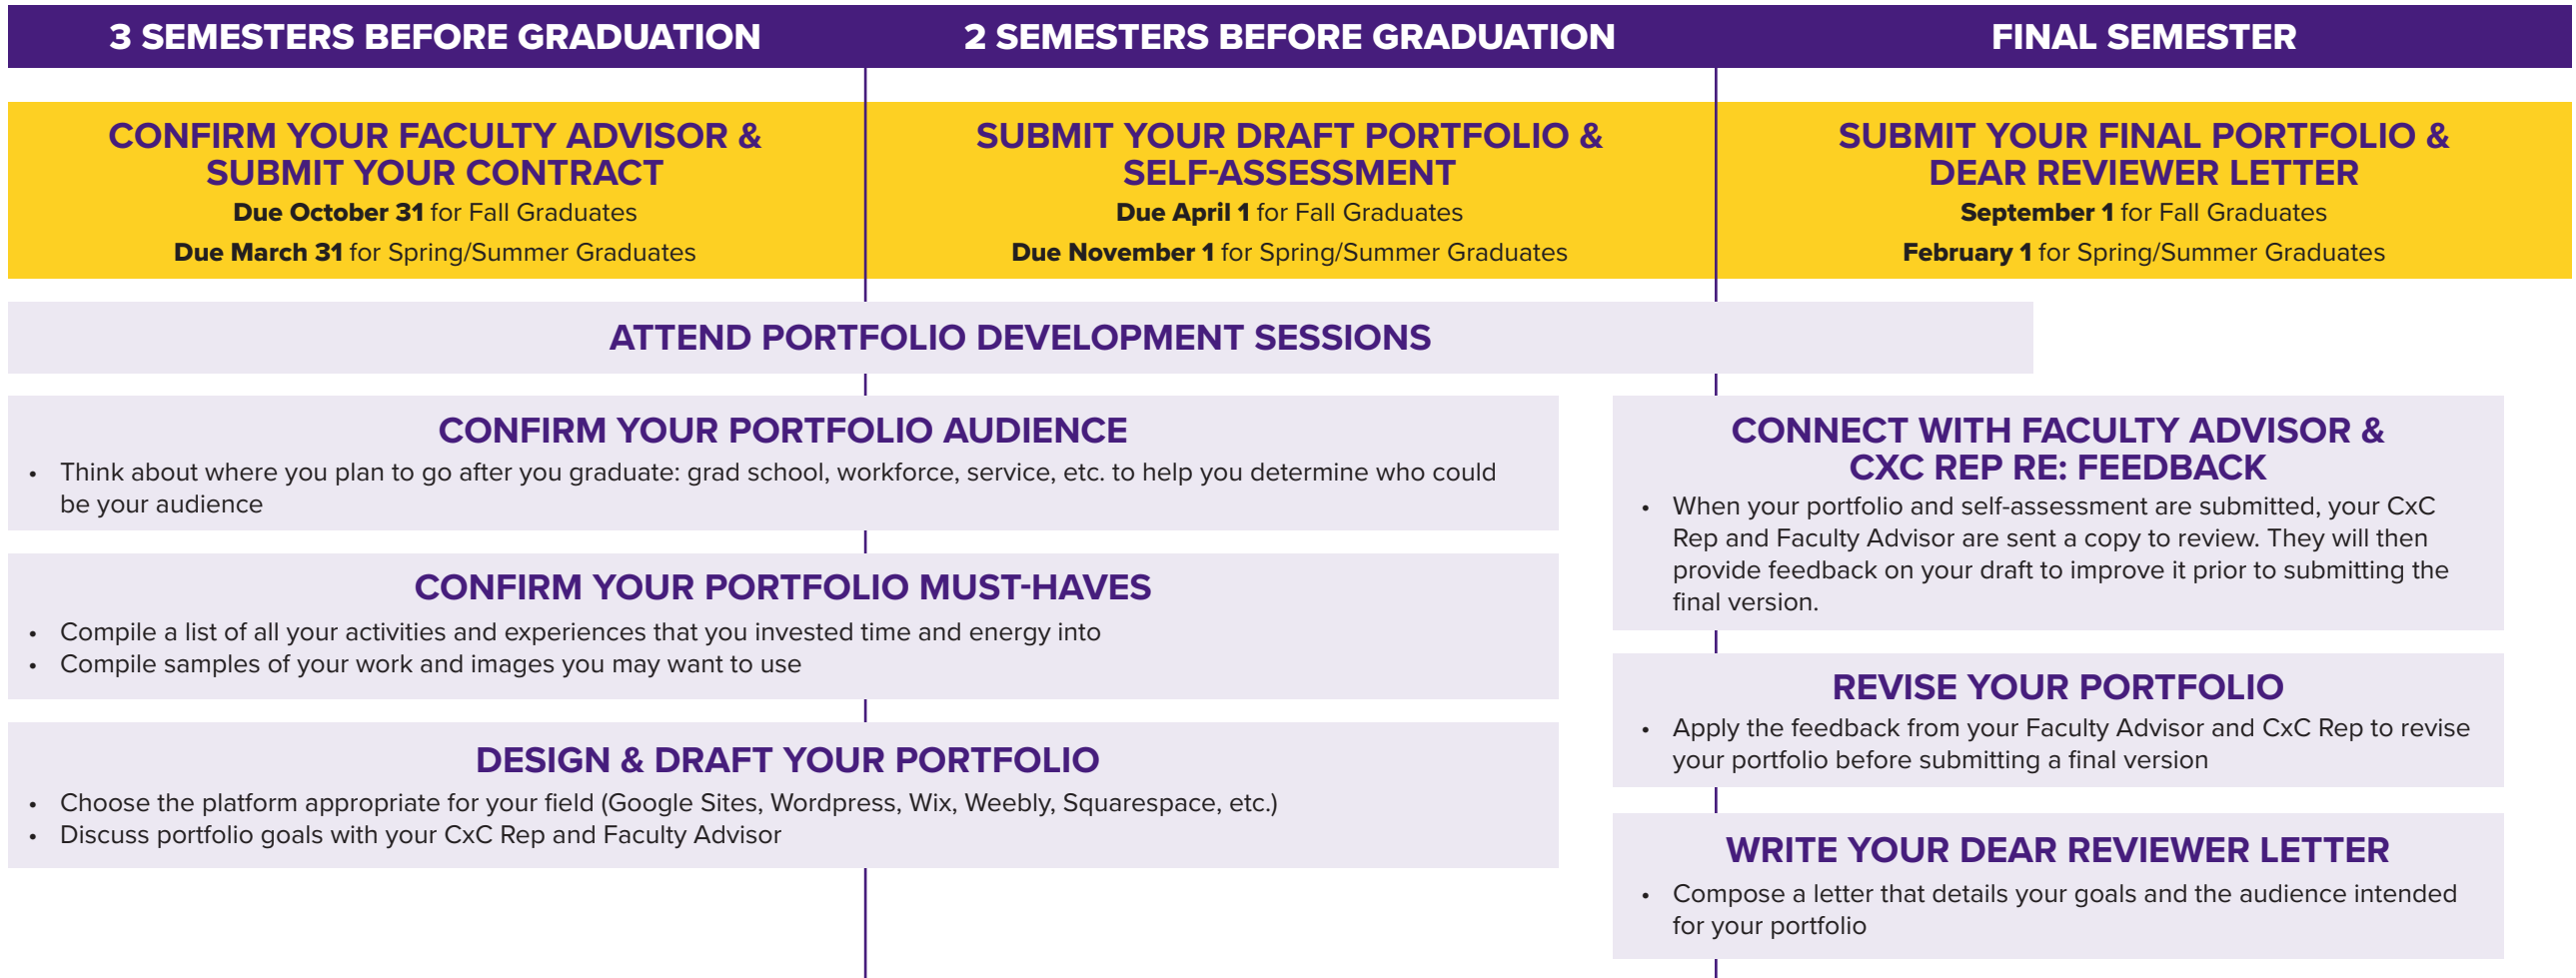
3 SEMESTERS BEFORE GRADUATION

2 SEMESTERS BEFORE GRADUATION

FINAL SEMESTER

CONFIRM YOUR FACULTY ADVISOR & SUBMIT YOUR CONTRACT

Due October 31 for Fall Graduates

Due March 31 for Spring/Summer Graduates

SUBMIT YOUR DRAFT PORTFOLIO & SELF-ASSESSMENT

Due April 1 for Fall Graduates

Due November 1 for Spring/Summer Graduates

SUBMIT YOUR FINAL PORTFOLIO & DEAR REVIEWER LETTER

September 1 for Fall Graduates

February 1 for Spring/Summer Graduates

ATTEND PORTFOLIO DEVELOPMENT SESSIONS

CONFIRM YOUR PORTFOLIO AUDIENCE

• Think about where you plan to go after you graduate: grad school, workforce, service, etc. to help you determine who could be your audience

CONFIRM YOUR PORTFOLIO MUST-HAVES

• Compile a list of all your activities and experiences that you invested time and energy into
• Compile samples of your work and images you may want to use

DESIGN & DRAFT YOUR PORTFOLIO

• Choose the platform appropriate for your field (Google Sites, Wordpress, Wix, Weebly, Squarespace, etc.)
• Discuss portfolio goals with your CxC Rep and Faculty Advisor

CONNECT WITH FACULTY ADVISOR & CXC REP RE: FEEDBACK

• When your portfolio and self-assessment are submitted, your CxC Rep and Faculty Advisor are sent a copy to review. They will then provide feedback on your draft to improve it prior to submitting the final version.

REVISE YOUR PORTFOLIO

• Apply the feedback from your Faculty Advisor and CxC Rep to revise your portfolio before submitting a final version

WRITE YOUR DEAR REVIEWER LETTER

• Compose a letter that details your goals and the audience intended for your portfolio